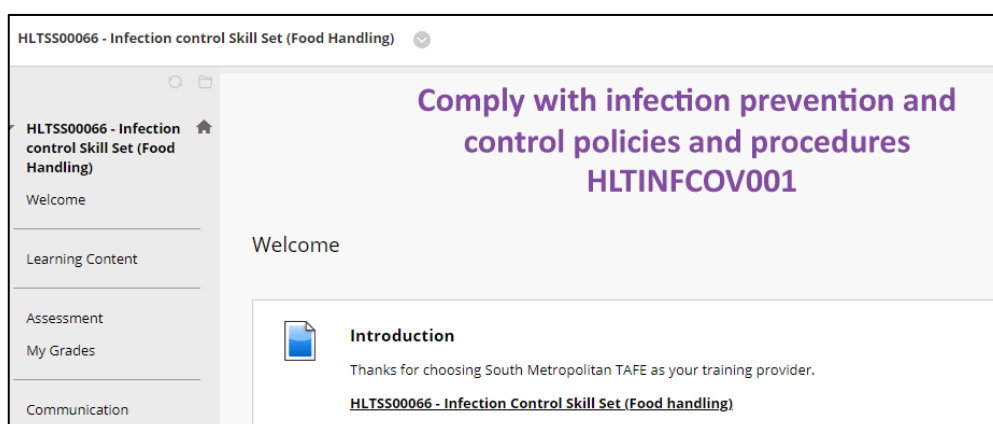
HLTSS00066 - Infection control Skill Set (Food Handling)

HLTSS00066 - Infection control Skill Set (Food Handling)

Welcome

Learning Content

Assessment

My Grades

Communication

Comply with infection prevention and control policies and procedures HLTINFCOV001

Welcome

Introduction

Thanks for choosing South Metropolitan TAFE as your training provider.

HLTSS00066 - Infection Control Skill Set (Food handling)